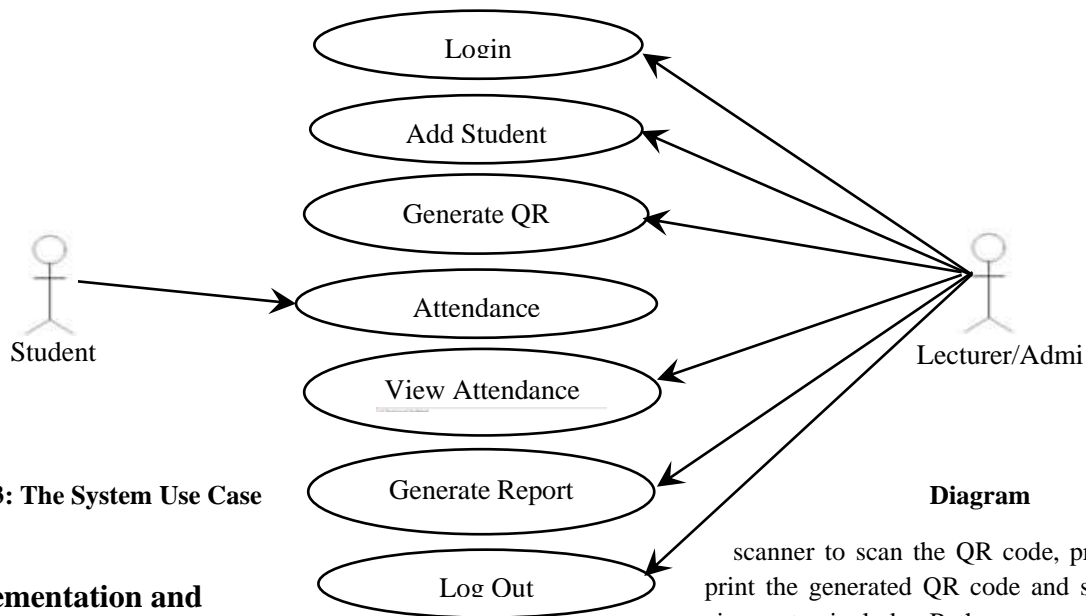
Login

Add Student

Generate QR

Attendance

Student

Lecturer/Admi

View Attendance

3: The System Use Case

Generate Report

Diagram

ementation and

Log Out

scanner to scan the QR code, pr print the generated QR code and s